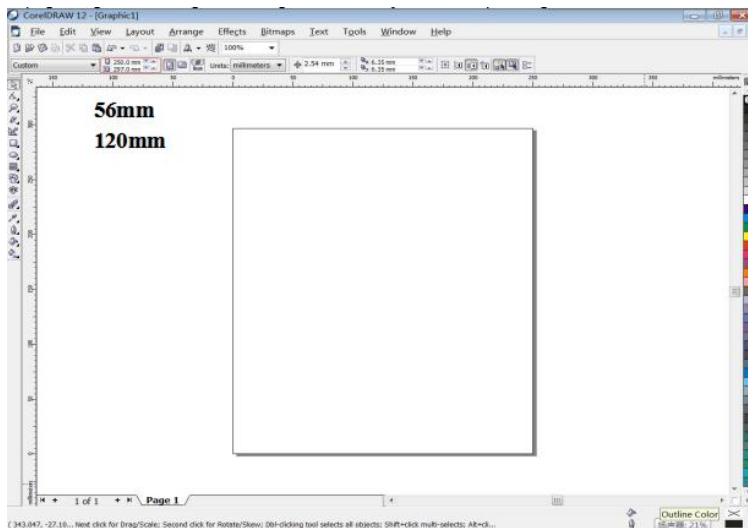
CorelDRAW 12 - [Graphic1]

File Edit View Layout Arrange Effects Bitmaps Text Tools Window Help

100%

Custom 250.0 mm 297.0 mm Units: millimeters 2.54 mm 6.35 mm 6.35 mm

56mm

120mm

1 of 1 Page 1

( 343.047, -27.10... Next click for Drag/Scale; Second click for Rotate/Skew; Dbl-clicking tool selects all objects; Shift+click multi-selects; Alt+cl...

Outline Color

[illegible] 21%